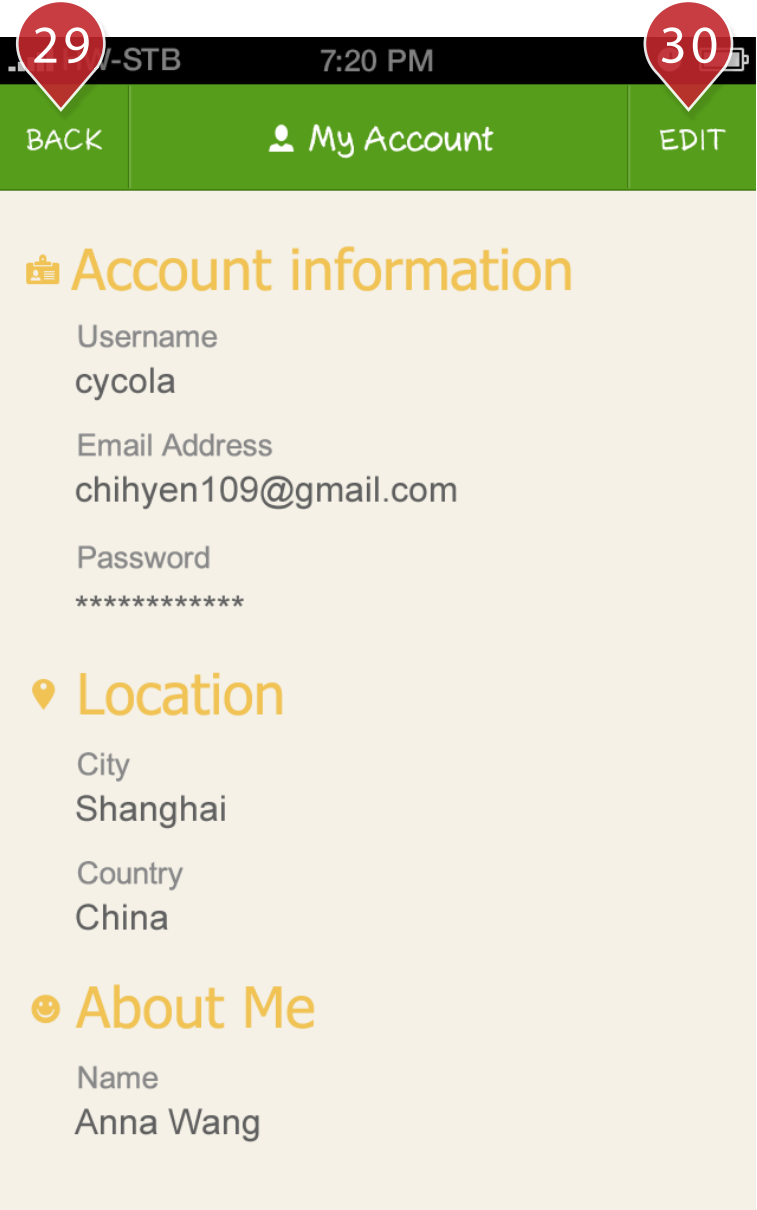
29
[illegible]-STB 7:20 PM
30

BACK My Account EDIT

Account information

Username
cycola

Email Address
chihyen109@gmail.com

Password
************

Location

City
Shanghai

Country
China

About Me

Name
Anna Wang